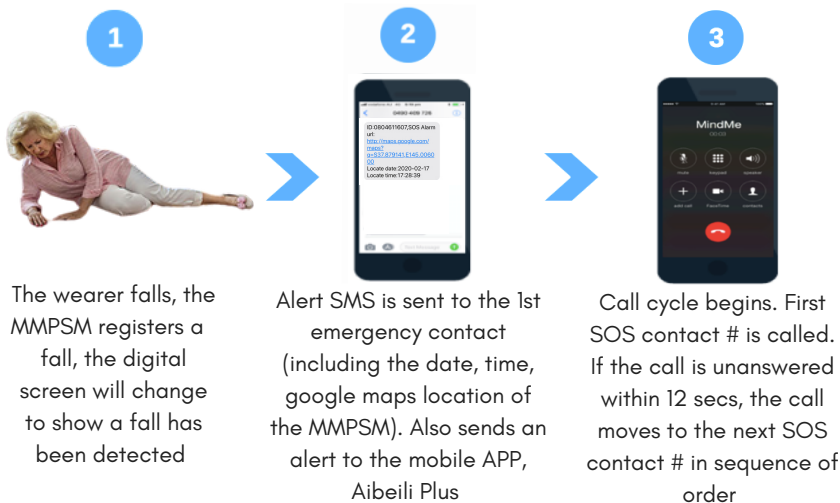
1

The wearer falls, the MMPSM registers a fall, the digital screen will change to show a fall has been detected

2

0490-409 726

ID:0804611607,SOS Alarm url: http://maps.google.com/maps?q=S37.879141,E145.006000
Locate date:2020-02-17
Locate time:17:28:39

Alert SMS is sent to the 1st emergency contact (including the date, time, google maps location of the MMPSM). Also sends an alert to the mobile APP, Aibeili Plus

3

MindMe

mute keypad speaker
add call FaceTime contacts

Call cycle begins. First SOS contact # is called. If the call is unanswered within 12 secs, the call moves to the next SOS contact # in sequence of order